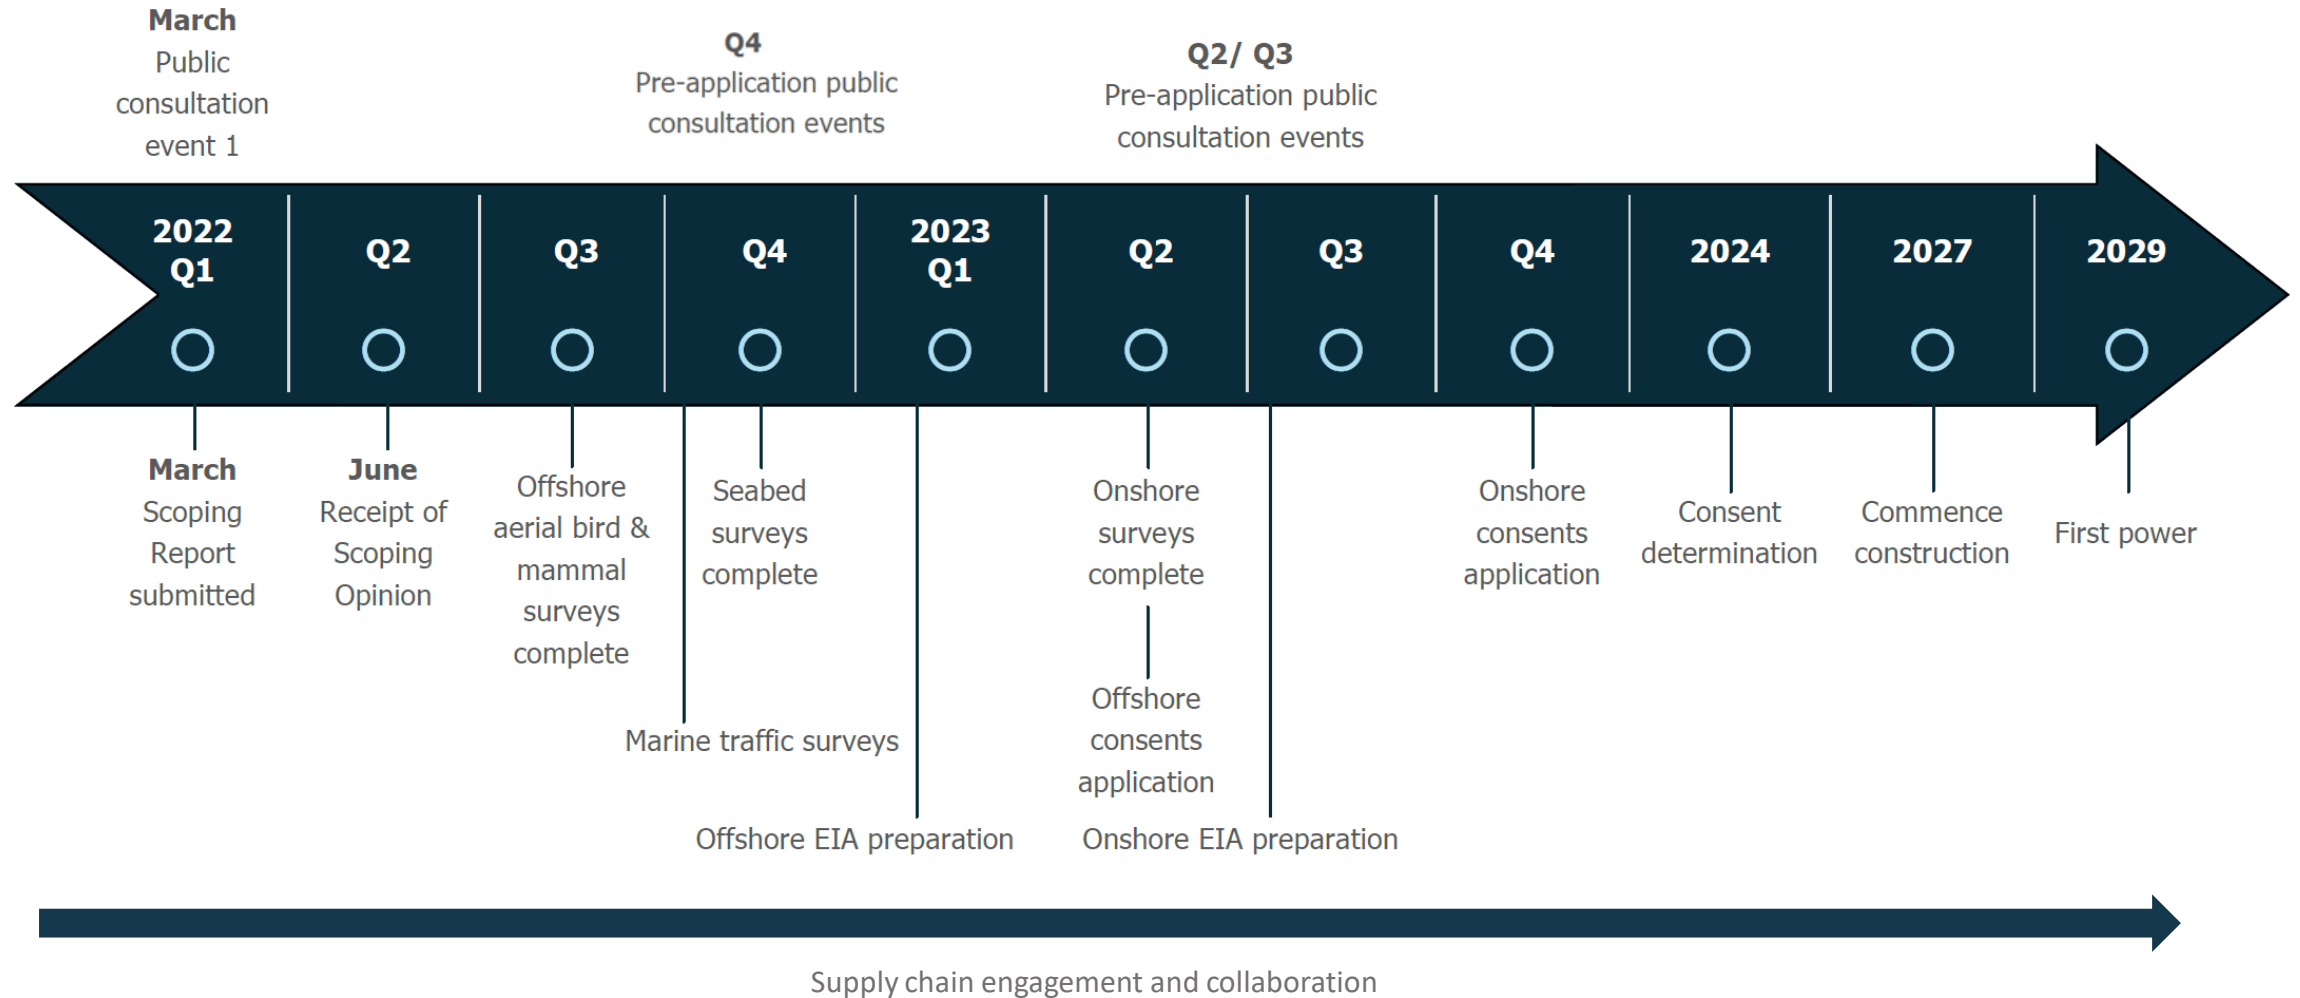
March
Public consultation event 1

Q4
Pre-application public consultation events

Q2/ Q3
Pre-application public consultation events

2022
Q1

Q2

Q3

Q4

2023
Q1

Q2

Q3

Q4

2024

2027

2029

March
Scoping Report submitted

June
Receipt of Scoping Opinion

Offshore aerial bird & mammal surveys complete

Seabed surveys complete

Onshore surveys complete

Onshore consents application

Consent determination

Commence construction

First power

Marine traffic surveys

Offshore consents application

Offshore EIA preparation

Onshore EIA preparation

Supply chain engagement and collaboration